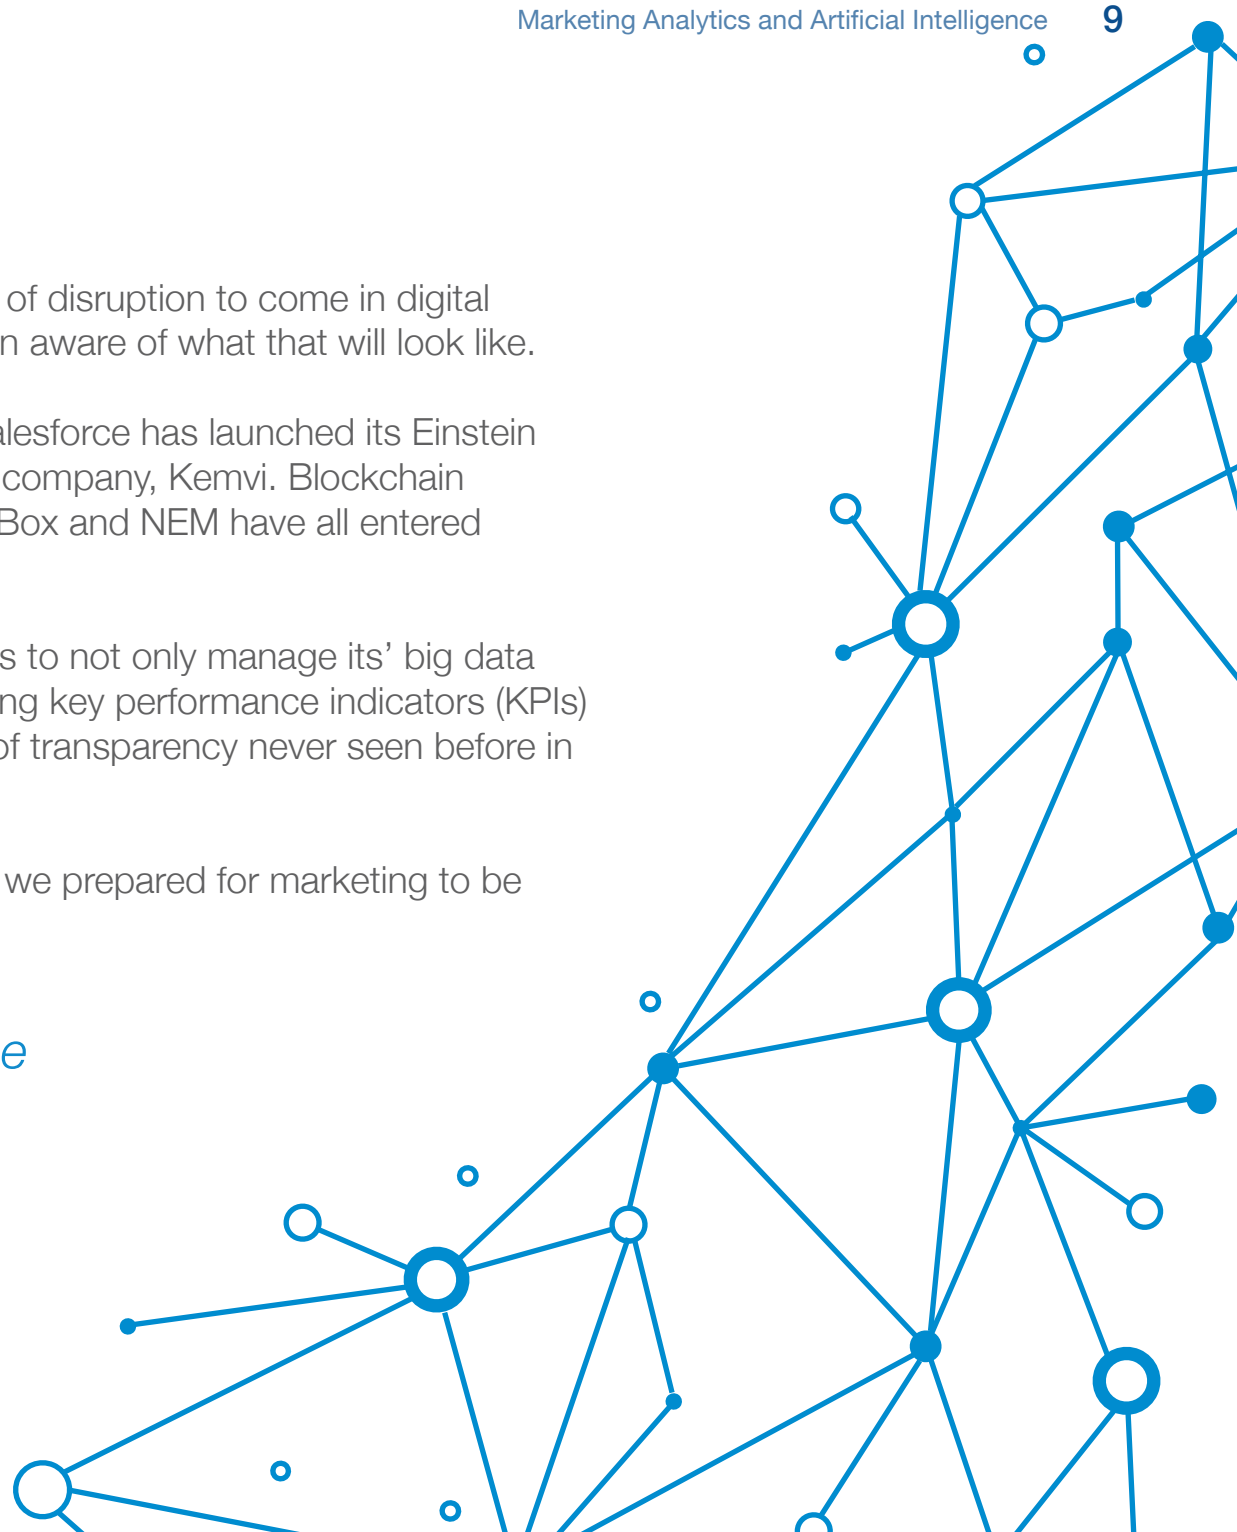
Marketing Analytics and Artificial Intelligence 9

of disruption to come in digital n aware of what that will look like.

alesforce has launched its Einstein company, Kemvi. Blockchain Box and NEM have all entered

s to not only manage its' big data ng key performance indicators (KPIs) of transparency never seen before in

we prepared for marketing to be

e